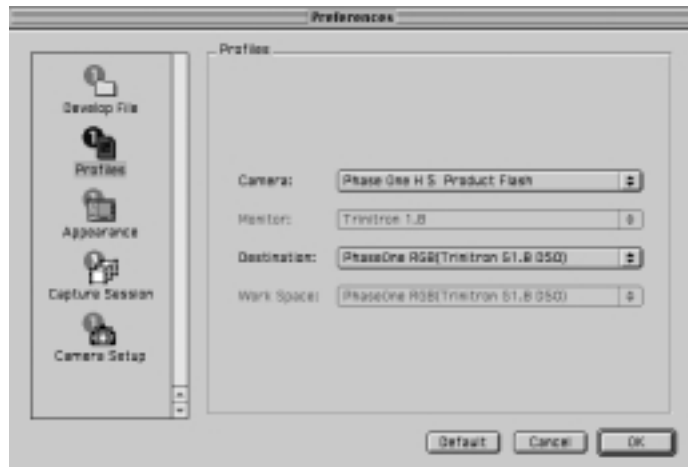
Preferences

Develop File

Profiles

Appearance

Capture Session

Camera Setup

Profiles

Camera: Phase One H 5. Product Flash

Monitor: Trinitron 1.8

Destination: PhaseOne RGB(Trinitron S1.8 D50)

Work Space: PhaseOne RGB(Trinitron S1.8 D50)

Default Cancel OK